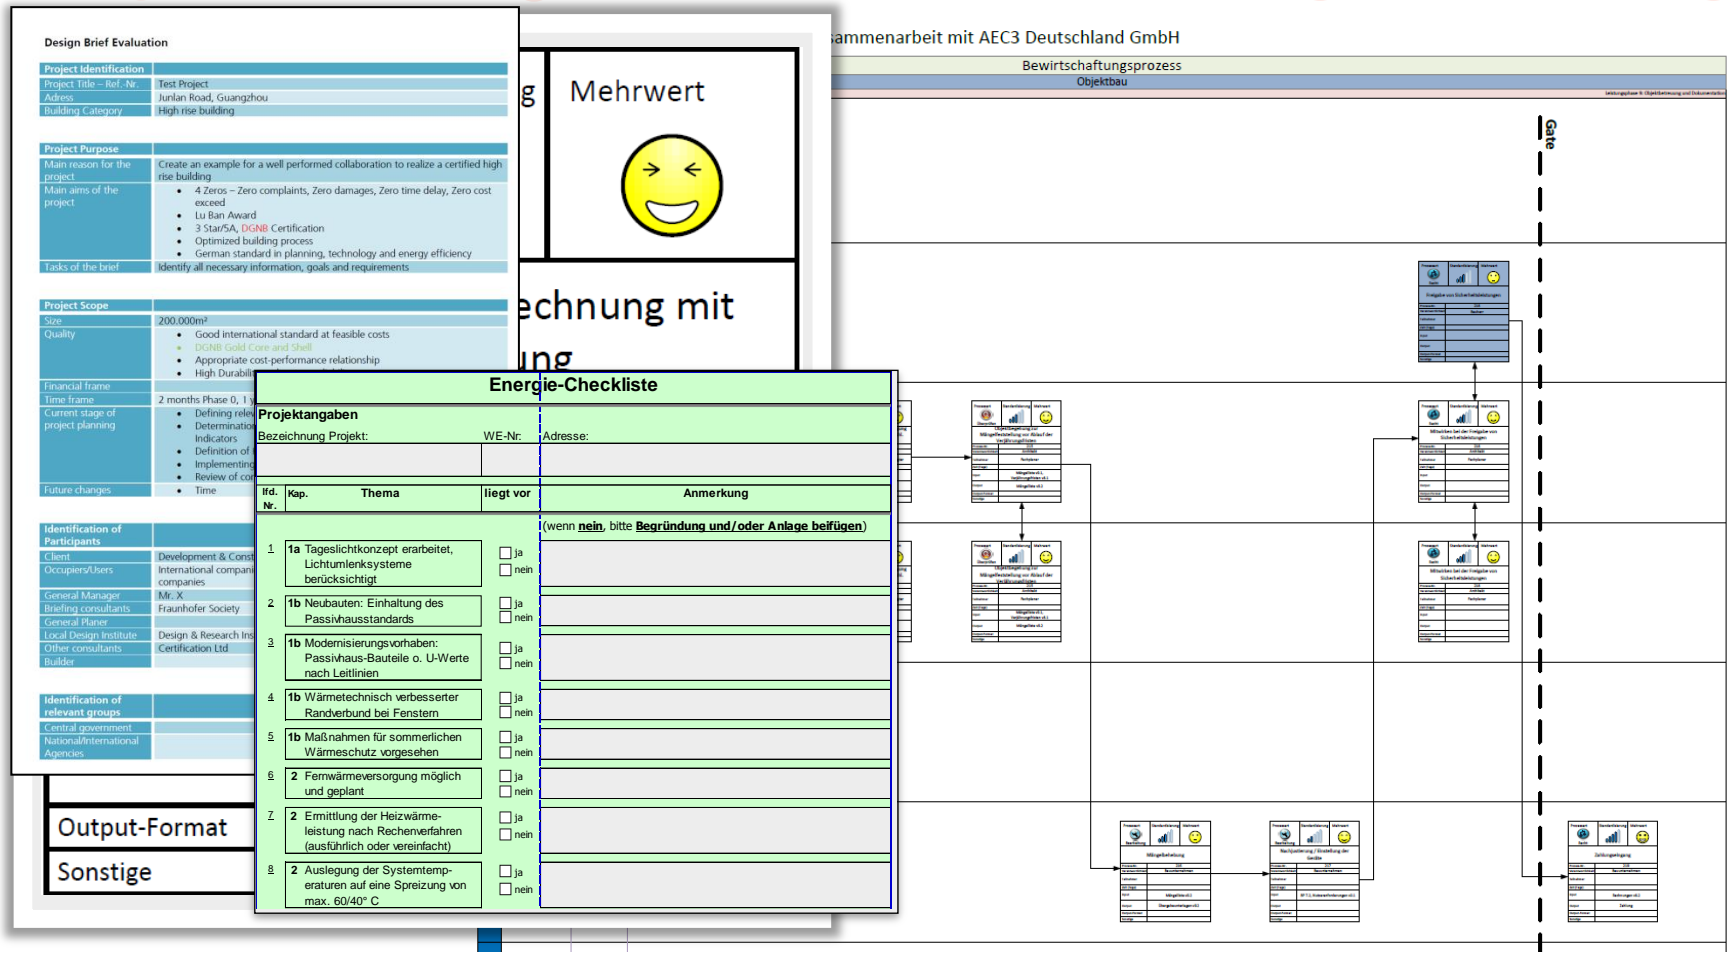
Design Brief Evaluation

| Project Identification | |
|---|---|
| Project Title – Ref.-Nr. | Test Project |
| Adress | Junlan Road, Guangzhou |
| Building Category | High rise building |

| Project Purpose | |
|---|---|
| Main reason for the project | Create an example for a well performed collaboration to realize a certified high rise building |
| Main aims of the project | • 4 Zeros – Zero complaints, Zero damages, Zero time delay, Zero cost exceed • Lu Ban Award • 3 Star/5A, DGNB Certification • Optimized building process • German standard in planning, technology and energy efficiency |
| Tasks of the brief | Identify all necessary information, goals and requirements |

| Project Scope | |
|---|---|
| Size | 200.000m² |
| Quality | • Good international standard at feasible costs • DGNB Gold Core and Shell • Appropriate cost-performance relationship • High Durabili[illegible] |
| Financial frame | |
| Time frame | 2 months Phase 0, 1 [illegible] |
| Current stage of project planning | • Defining rele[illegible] • Determination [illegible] Indicators • Definition of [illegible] • Implementing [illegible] • Review of co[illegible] |
| Future changes | • Time |

| Identification of Participants | |
|---|---|
| Client | Development & Const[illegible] |
| Occupiers/Users | International compani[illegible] companies |
| General Manager | Mr. X |
| Briefing consultants | Fraunhofer Society |
| General Planer | |
| Local Design Institute | Design & Research Ins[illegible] |
| Other consultants | Certification Ltd |
| Builder | |

| Identification of relevant groups | |
|---|---|
| Central government | |
| National/International Agencies | |

g
Mehrwert
echnung mit
ung
Output-Format
Sonstige

Energie-Checkliste
Projektangaben
Bezeichnung Projekt: WE-Nr: Adresse:

| lfd. Nr. | Kap. | Thema | liegt vor | Anmerkung |
|---|---|---|---|---|
| | | | | (wenn nein, bitte Begründung und/oder Anlage beifügen) |
| 1 | 1a | Tageslichtkonzept erarbeitet, Lichtumlenksysteme berücksichtigt | ja nein | |
| 2 | 1b | Neubauten: Einhaltung des Passivhausstandards | ja nein | |
| 3 | 1b | Modernisierungsvorhaben: Passivhaus-Bauteile o. U-Werte nach Leitlinien | ja nein | |
| 4 | 1b | Wärmetechnisch verbesserter Randverbund bei Fenstern | ja nein | |
| 5 | 1b | Maßnahmen für sommerlichen Wärmeschutz vorgesehen | ja nein | |
| 6 | 2 | Fernwärmeversorgung möglich und geplant | ja nein | |
| 7 | 2 | Ermittlung der Heizwärmeleistung nach Rechenverfahren (ausführlich oder vereinfacht) | ja nein | |
| 8 | 2 | Auslegung der Systemtemperaturen auf eine Spreizung von max. 60/40° C | ja nein | |

ammenarbeit mit AEC3 Deutschland GmbH
Bewirtschaftungsprozess
Objektbau
Gate